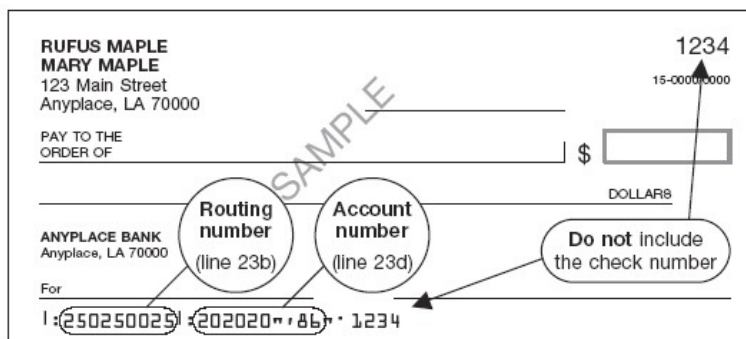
RUFUS MAPLE
MARY MAPLE
123 Main Street
Anyplace, LA 70000

1234

15-0000/0000

PAY TO THE ORDER OF

$

SAMPLE

DOLLARS

ANYPLACE BANK
Anyplace, LA 70000

Routing number (line 23b)

Account number (line 23d)

**Do not** include the check number

For

I:250250025I:202020"'86"' 1234